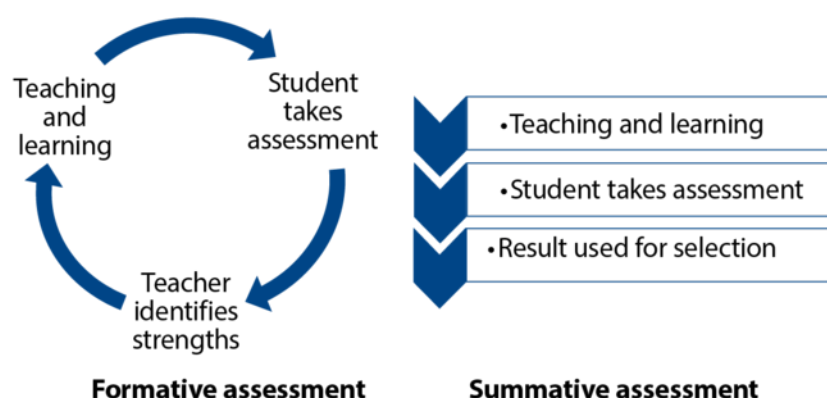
Teaching and learning

Student takes assessment

Teacher identifies strengths

Formative assessment

•Teaching and learning

•Student takes assessment

•Result used for selection

Summative assessment